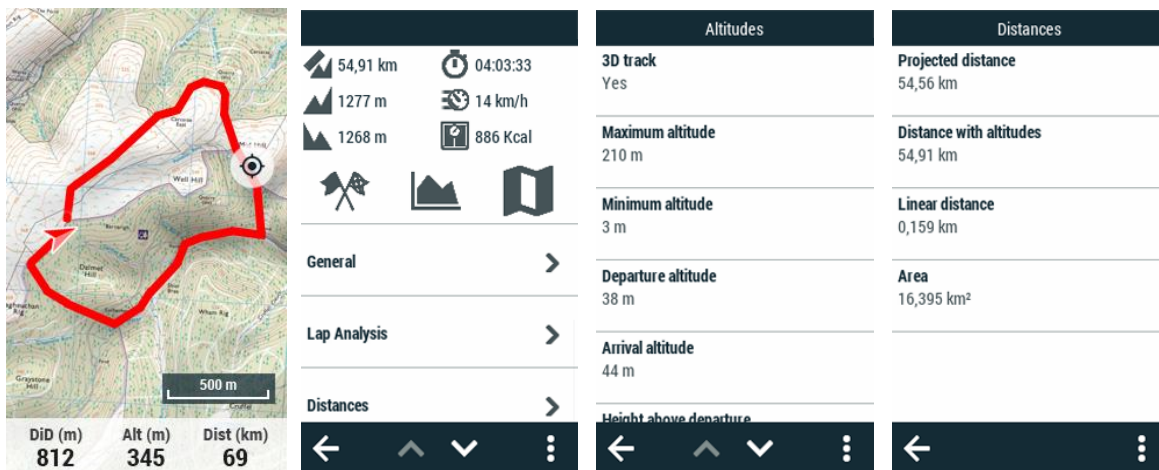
Well Hill

Dalmat Hill

500 m

DiD (m) 812
Alt (m) 345
Dist (km) 69

54,91 km
04:03:33
1277 m
14 km/h
1268 m
886 Kcal

General

Lap Analysis

Distances

Altitudes

3D track
Yes

Maximum altitude
210 m

Minimum altitude
3 m

Departure altitude
38 m

Arrival altitude
44 m

Height above departure

Distances

Projected distance
54,56 km

Distance with altitudes
54,91 km

Linear distance
0,159 km

Area
16,395 km²